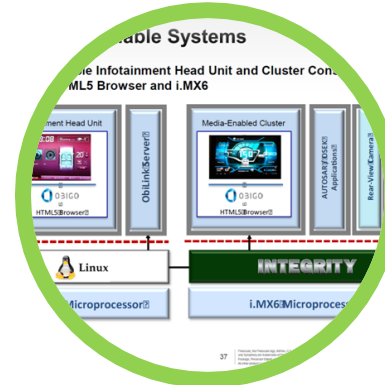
able Systems

le Infotainment Head Unit and Cluster Con
HML5 Browser and i.MX6

ment Head Unit

OBIGO

HTML5 Browser

ObiLink Server

Media-Enabled Cluster

OBIGO

HTML5 Browser

AUTOSAR/OSEK Application

Rear-View Camera

Linux

INTEGRITY

Microprocessor

i.MX6 Microproces

37